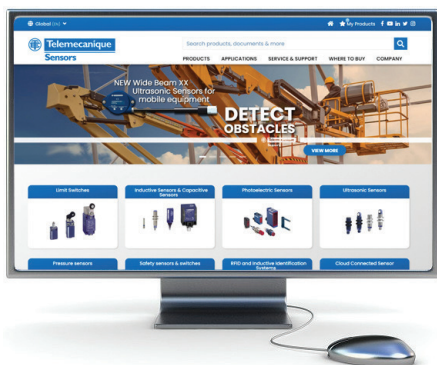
Global (en)

My Products

Telemecanique Sensors

Search products, documents & more

PRODUCTS APPLICATIONS SERVICE & SUPPORT WHERE TO BUY COMPANY

NEW Wide Beam XX Ultrasonic Sensors for mobile equipment

DETECT OBSTACLES

VIEW MORE

Limit Switches

Inductive Sensors & Capacitive Sensors

Photoelectric Sensors

Ultrasonic Sensors

Pressure sensors

Safety sensors & switches

RFID and inductive identification Systems

Cloud Connected Sensor